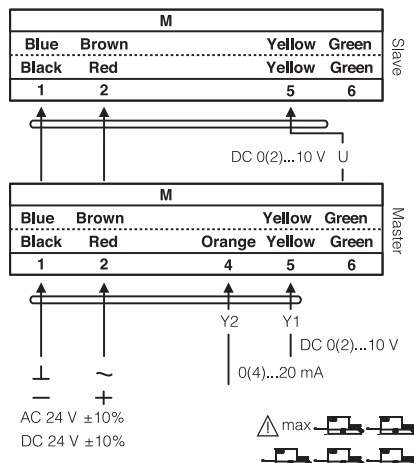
M

Blue Brown Yellow Green

Black Red Yellow Green

1 2 5 6

Slave

DC 0(2)...10 V U

M

Blue Brown Yellow Green

Black Red Orange Yellow Green

1 2 4 5 6

Master

Y2 Y1

DC 0(2)...10 V

0(4)...20 mA

⊥ ~

− +

AC 24 V ±10%

DC 24 V ±10%

max